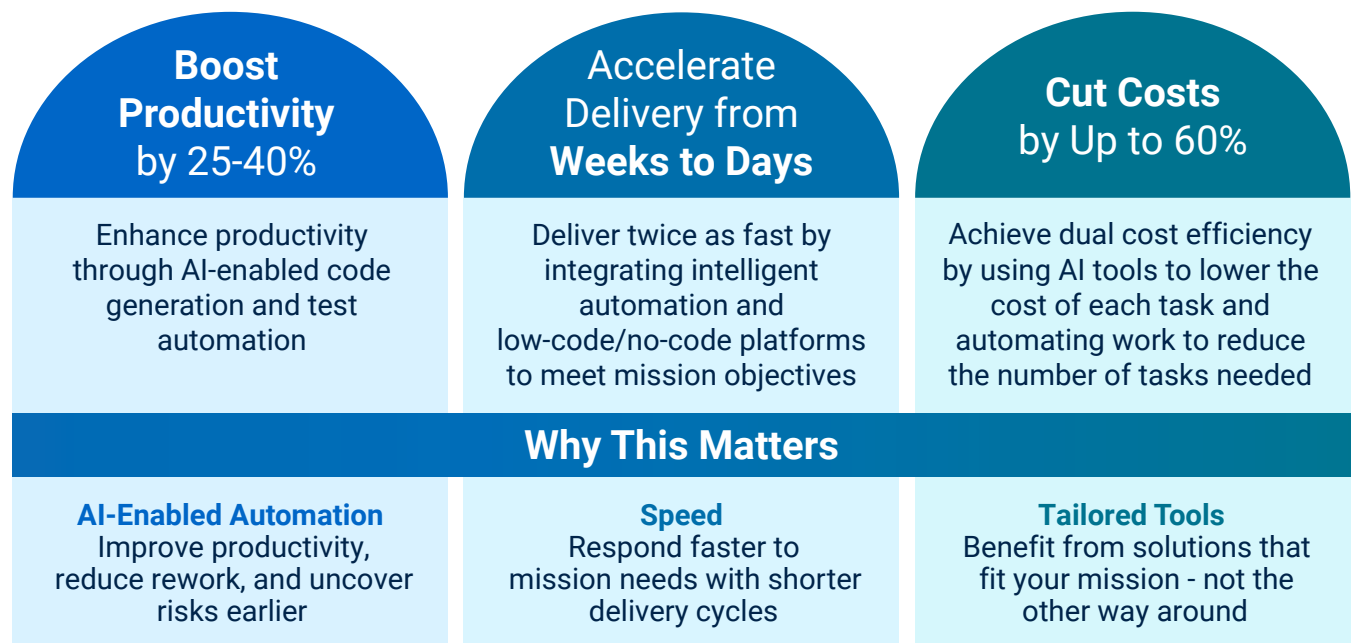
Boost Productivity by 25-40%

Enhance productivity through AI-enabled code generation and test automation

Accelerate Delivery from Weeks to Days

Deliver twice as fast by integrating intelligent automation and low-code/no-code platforms to meet mission objectives

Cut Costs by Up to 60%

Achieve dual cost efficiency by using AI tools to lower the cost of each task and automating work to reduce the number of tasks needed

Why This Matters

AI-Enabled Automation
Improve productivity, reduce rework, and uncover risks earlier

Speed
Respond faster to mission needs with shorter delivery cycles

Tailored Tools
Benefit from solutions that fit your mission - not the other way around